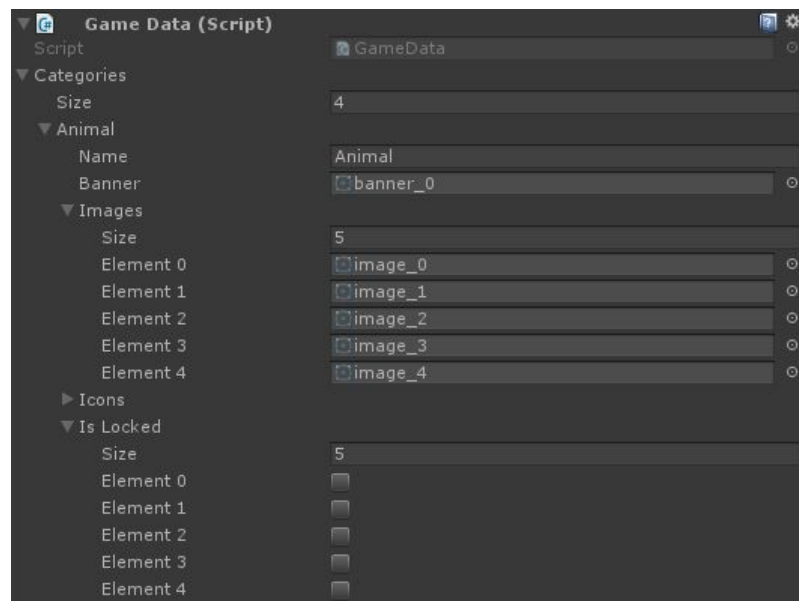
Game Data (Script)

Script GameData

Categories

Size 4

Animal

Name Animal

Banner banner_0

Images

Size 5

Element 0 image_0

Element 1 image_1

Element 2 image_2

Element 3 image_3

Element 4 image_4

Icons

Is Locked

Size 5

Element 0

Element 1

Element 2

Element 3

Element 4